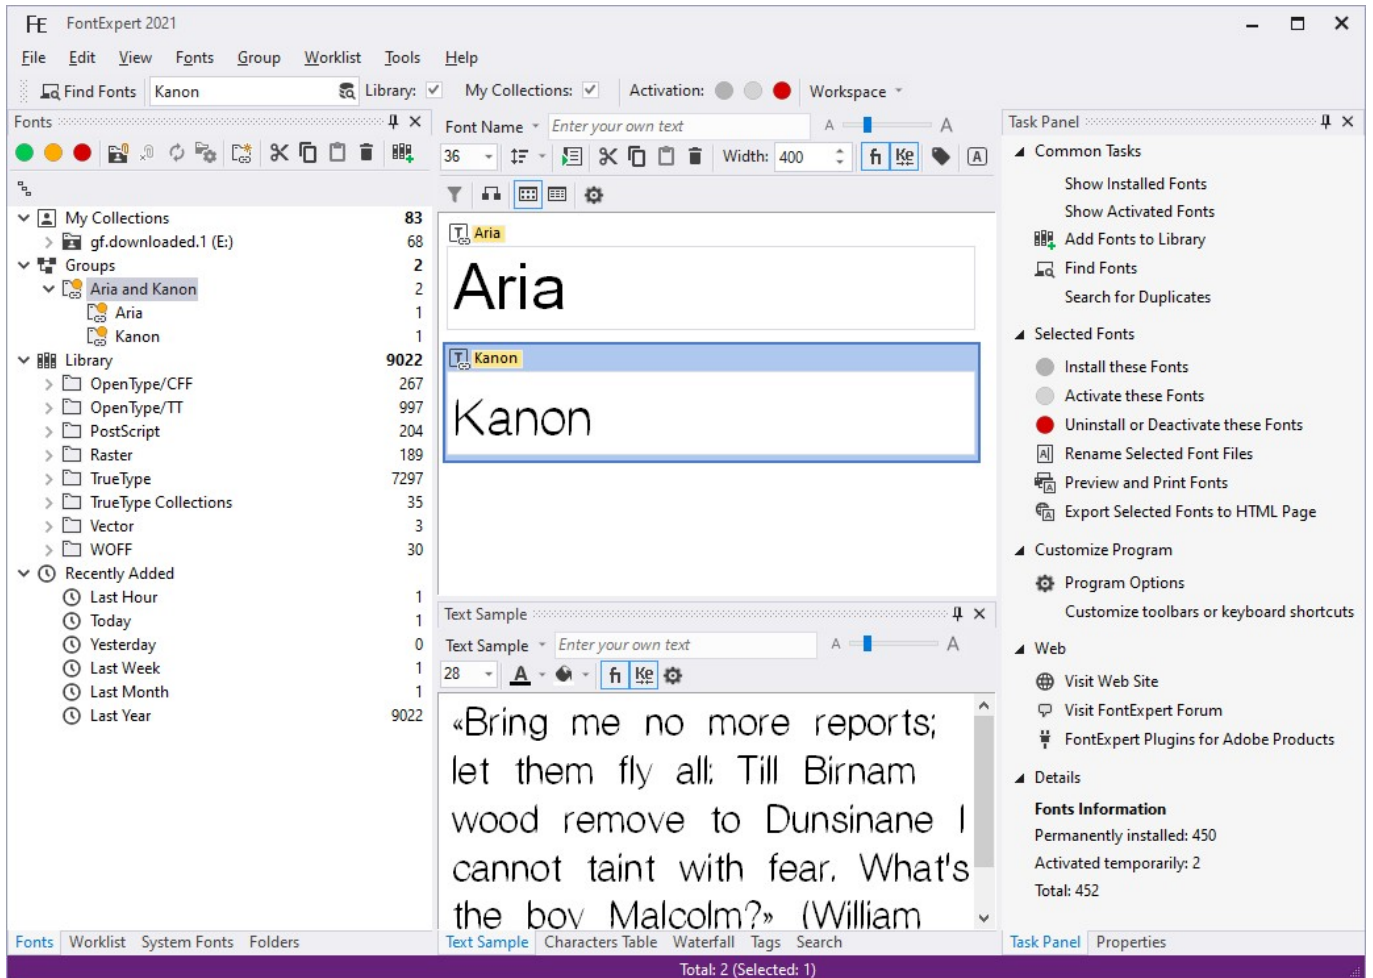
FontExpert 2021

File Edit View Fonts Group Worklist Tools Help

Find Fonts Kanon Library: My Collections: Activation: Workspace

Fonts

My Collections 83
gf.downloaded.1 (E:) 68
Groups 2
Aria and Kanon 2
Aria 1
Kanon 1
Library 9022
OpenType/CFF 267
OpenType/TT 997
PostScript 204
Raster 189
TrueType 7297
TrueType Collections 35
Vector 3
WOFF 30
Recently Added
Last Hour 1
Today 1
Yesterday 0
Last Week 1
Last Month 1
Last Year 9022

Font Name Enter your own text A A
36 Width: 400

Aria
Aria

Kanon
Kanon

Text Sample
Text Sample Enter your own text A A
28

«Bring me no more reports; let them fly all: Till Birnam wood remove to Dunsinane I cannot taint with fear. What's the boy Malcolm?» (William

Task Panel
Common Tasks
Show Installed Fonts
Show Activated Fonts
Add Fonts to Library
Find Fonts
Search for Duplicates
Selected Fonts
Install these Fonts
Activate these Fonts
Uninstall or Deactivate these Fonts
Rename Selected Font Files
Preview and Print Fonts
Export Selected Fonts to HTML Page
Customize Program
Program Options
Customize toolbars or keyboard shortcuts
Web
Visit Web Site
Visit FontExpert Forum
FontExpert Plugins for Adobe Products
Details
Fonts Information
Permanently installed: 450
Activated temporarily: 2
Total: 452

Fonts Worklist System Fonts Folders
Text Sample Characters Table Waterfall Tags Search
Task Panel Properties

Total: 2 (Selected: 1)